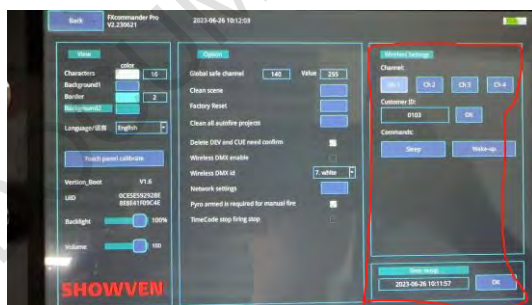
Back

FXcommander Pro
V2.230621

2023-06-26 10:12:03

View

color

Characters

16

Background1

Border

2

Background2

Language/语言

English

Touch panel calibrate

Version_Boot

V1.6

UID

0CE5E592928E
8E8E41F09C4E

Backlight

100%

Volume

100

SHOWVEN

Option

Global safe channel

140

Value

255

Clean scene

Factory Reset

Clean all autofire projects

Delete DEV and CUE need confirm

Wireless DMX enable

Wireless DMX id

7. white

Network settings

Pyro armed is required for manual fire

TimeCode stop firing stop

Wireless Settings

Channel:

Ch 1

Ch 2

Ch 3

Ch 4

Customer ID:

0103

OK

Commands:

Sleep

Wake-up

Time setup

2023-06-26 10:11:57

OK